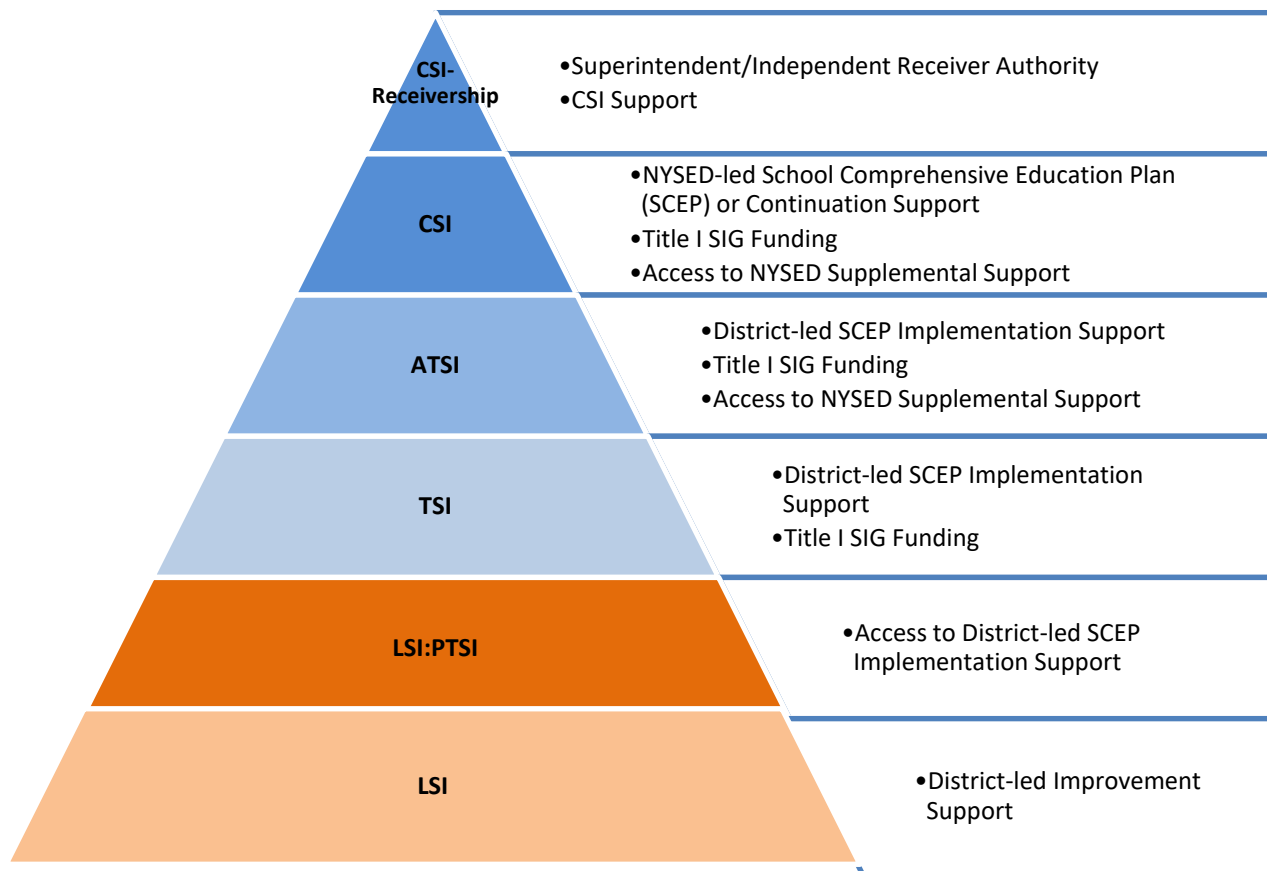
CSI-Receivership

•Superintendent/Independent Receiver Authority
•CSI Support

CSI

•NYSED-led School Comprehensive Education Plan (SCEP) or Continuation Support
•Title I SIG Funding
•Access to NYSED Supplemental Support

ATSI

•District-led SCEP Implementation Support
•Title I SIG Funding
•Access to NYSED Supplemental Support

TSI

•District-led SCEP Implementation Support
•Title I SIG Funding

LSI:PTSI

•Access to District-led SCEP Implementation Support

LSI

•District-led Improvement Support